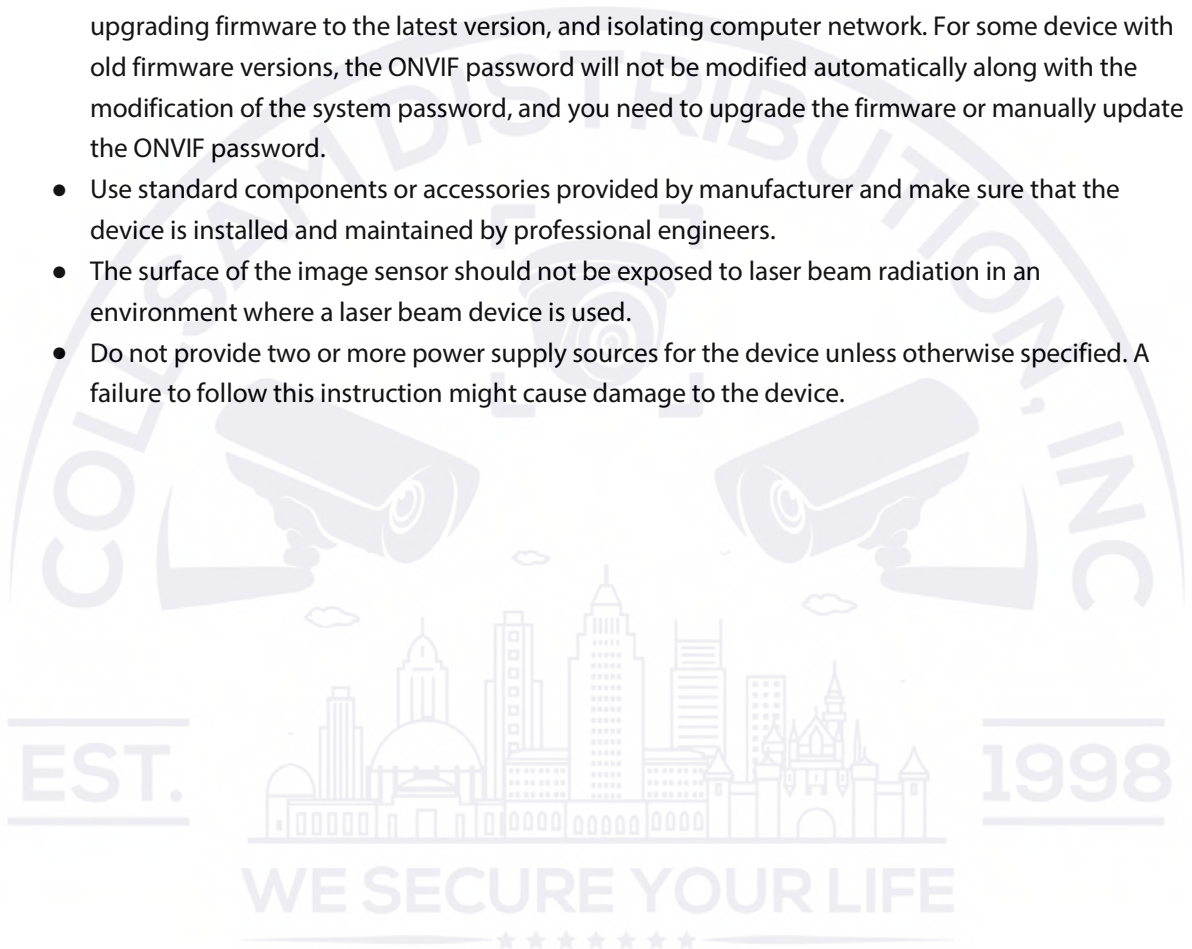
upgrading firmware to the latest version, and isolating computer network. For some device with old firmware versions, the ONVIF password will not be modified automatically along with the modification of the system password, and you need to upgrade the firmware or manually update the ONVIF password.

- Use standard components or accessories provided by manufacturer and make sure that the device is installed and maintained by professional engineers.
- The surface of the image sensor should not be exposed to laser beam radiation in an environment where a laser beam device is used.
- Do not provide two or more power supply sources for the device unless otherwise specified. A failure to follow this instruction might cause damage to the device.

COLLSAN DISTRIBUTION, INC
EST. 1998
WE SECURE YOUR LIFE